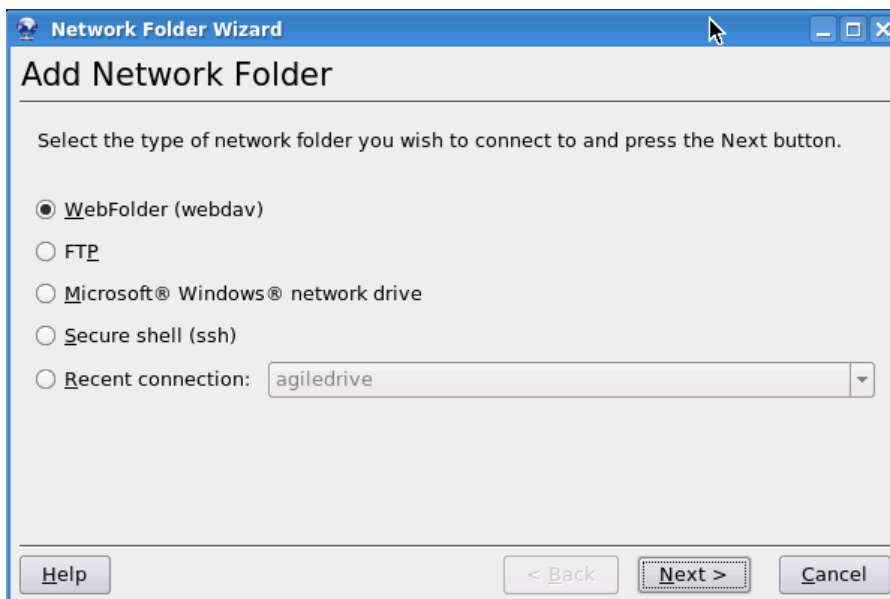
Network Folder Wizard

Add Network Folder

Select the type of network folder you wish to connect to and press the Next button.

WebFolder (webdav)

FTP

Microsoft® Windows® network drive

Secure shell (ssh)

Recent connection: agiledrive

Help

< Back

Next >

Cancel